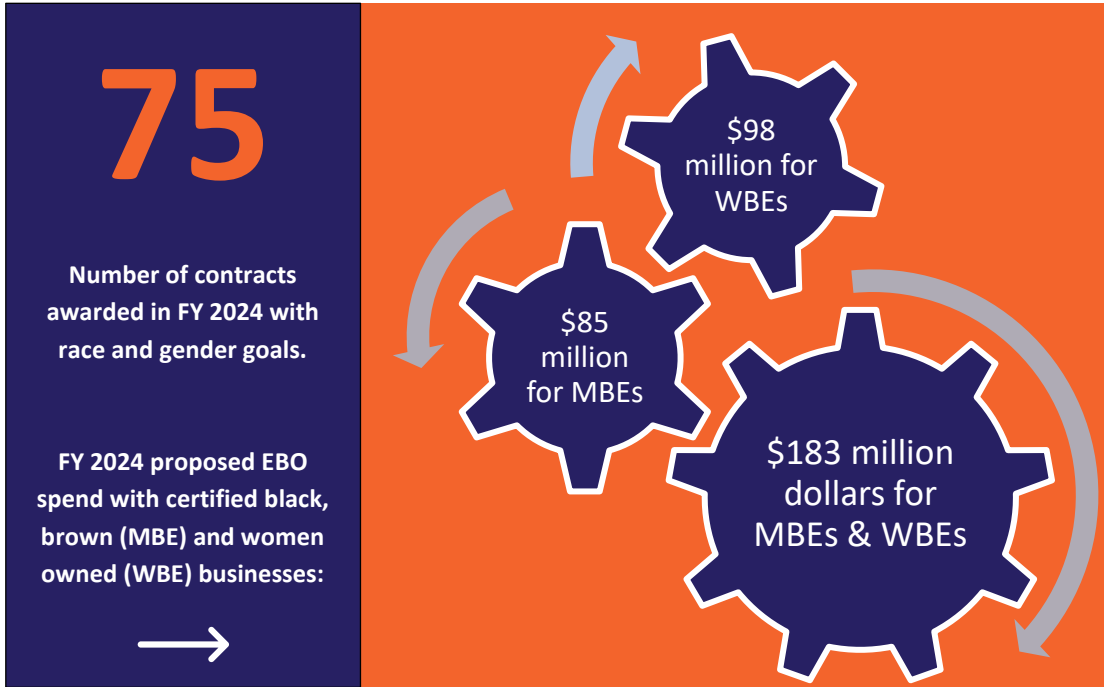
75

Number of contracts awarded in FY 2024 with race and gender goals.

FY 2024 proposed EBO spend with certified black, brown (MBE) and women owned (WBE) businesses:

→

$98 million for WBEs

$85 million for MBEs

$183 million dollars for MBEs & WBEs